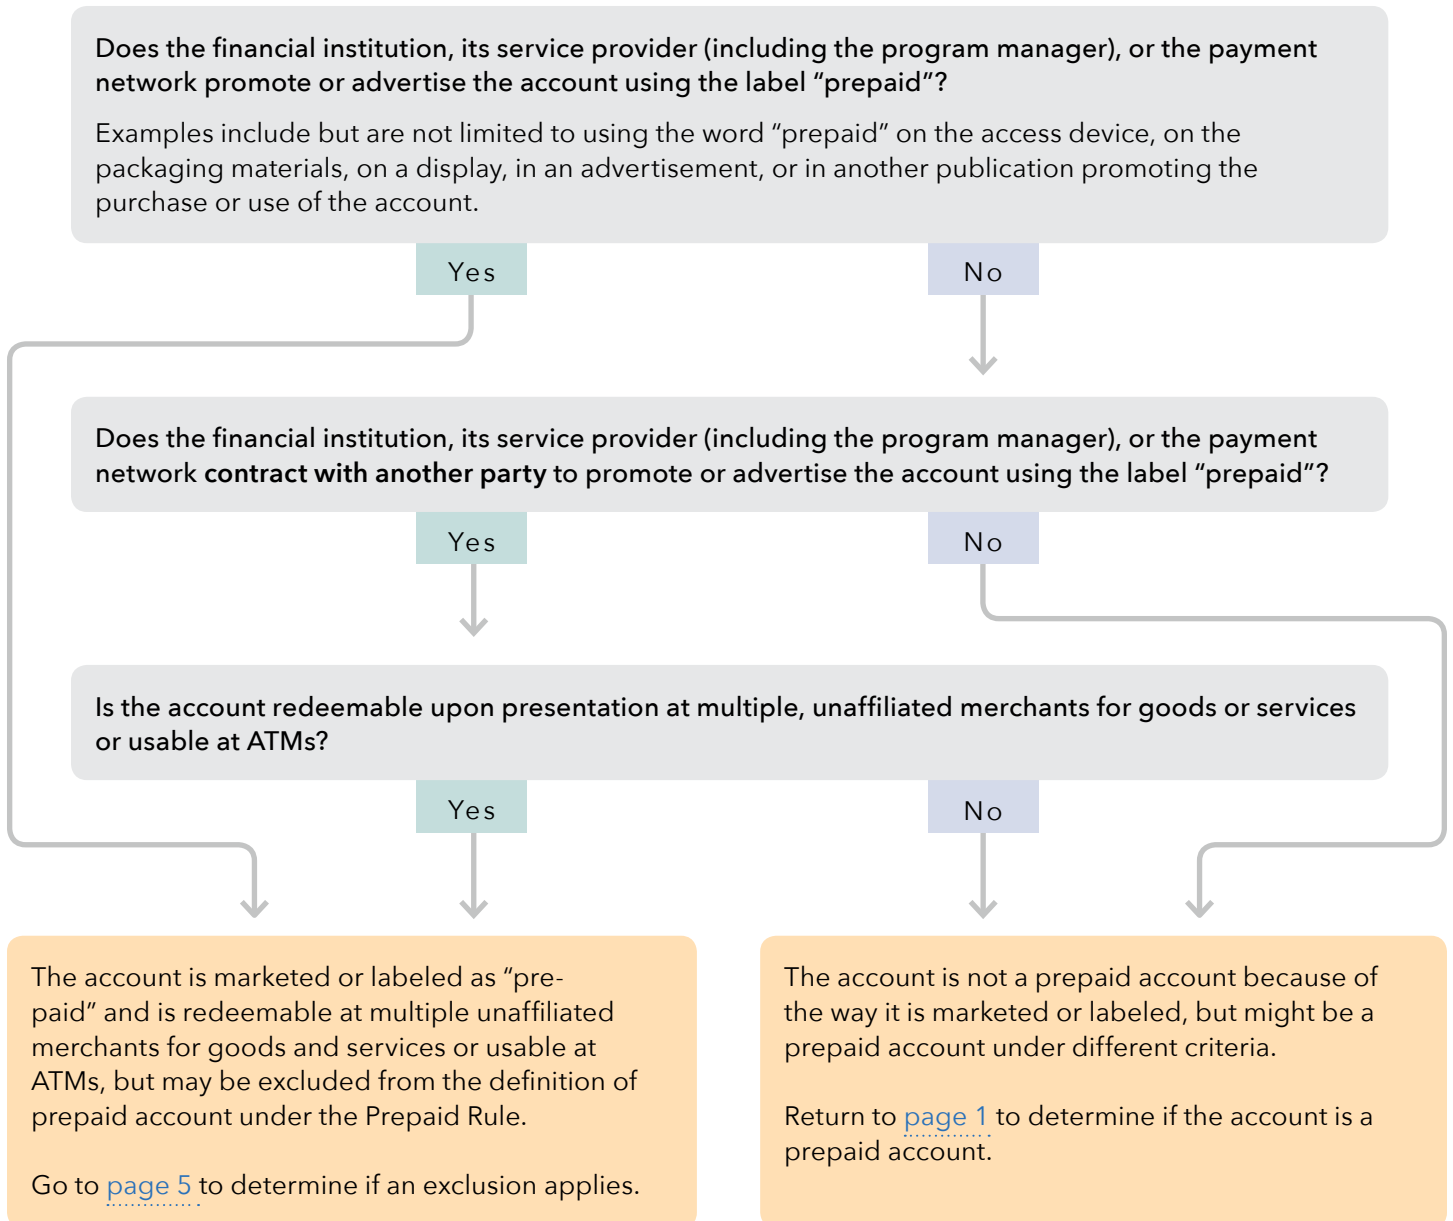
Does the financial institution, its service provider (including the program manager), or the payment network promote or advertise the account using the label “prepaid”?

Examples include but are not limited to using the word “prepaid” on the access device, on the packaging materials, on a display, in an advertisement, or in another publication promoting the purchase or use of the account.

Yes

No

Does the financial institution, its service provider (including the program manager), or the payment network contract with another party to promote or advertise the account using the label “prepaid”?

Yes

No

Is the account redeemable upon presentation at multiple, unaffiliated merchants for goods or services or usable at ATMs?

Yes

No

The account is marketed or labeled as “prepaid” and is redeemable at multiple unaffiliated merchants for goods and services or usable at ATMs, but may be excluded from the definition of prepaid account under the Prepaid Rule.

Go to page 5 to determine if an exclusion applies.

The account is not a prepaid account because of the way it is marketed or labeled, but might be a prepaid account under different criteria.

Return to page 1 to determine if the account is a prepaid account.